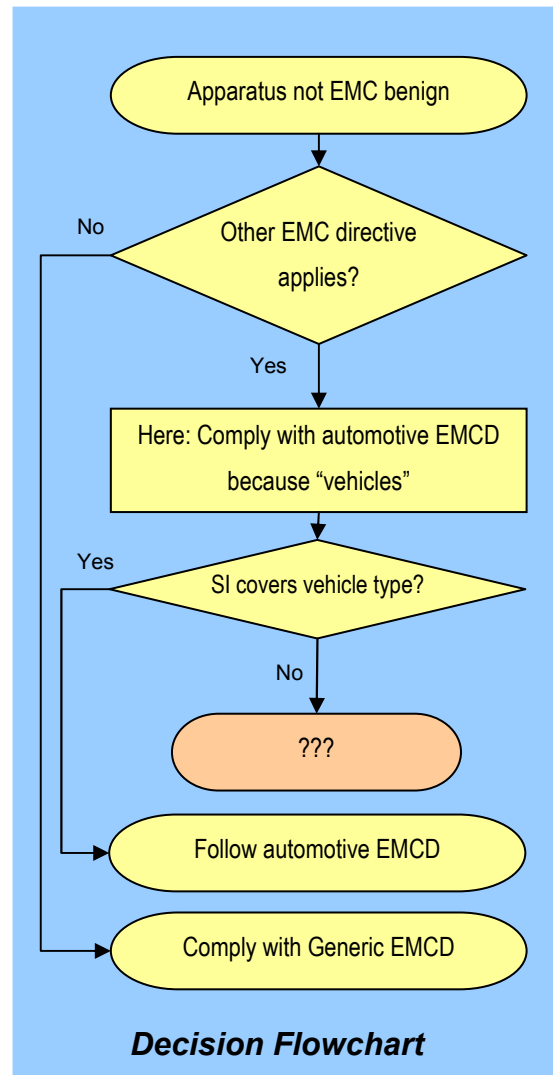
Apparatus not EMC benign

No

Other EMC directive applies?

Yes

Here: Comply with automotive EMCD because “vehicles”

Yes

SI covers vehicle type?

No

???

Follow automotive EMCD

Comply with Generic EMCD

Decision Flowchart